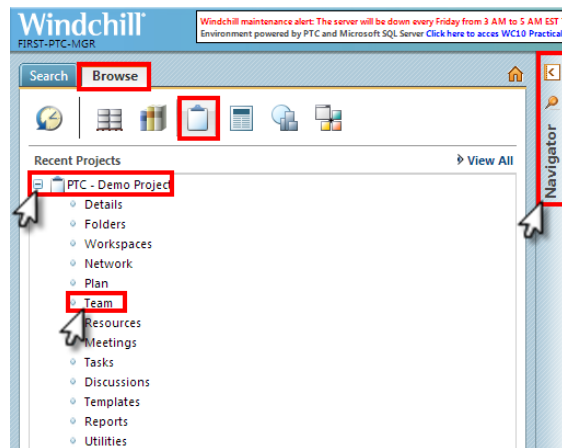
Windchill
FIRST-PTC-MGR

Windchill maintenance alert: The server will be down every Friday from 3 AM to 5 AM EST
Environment powered by PTC and Microsoft SQL Server Click here to acces WC10 Practical

Search Browse

Recent Projects
View All

PTC - Demo Project
Details
Folders
Workspaces
Network
Plan
Team
Resources
Meetings
Tasks
Discussions
Templates
Reports
Utilities

Navigator